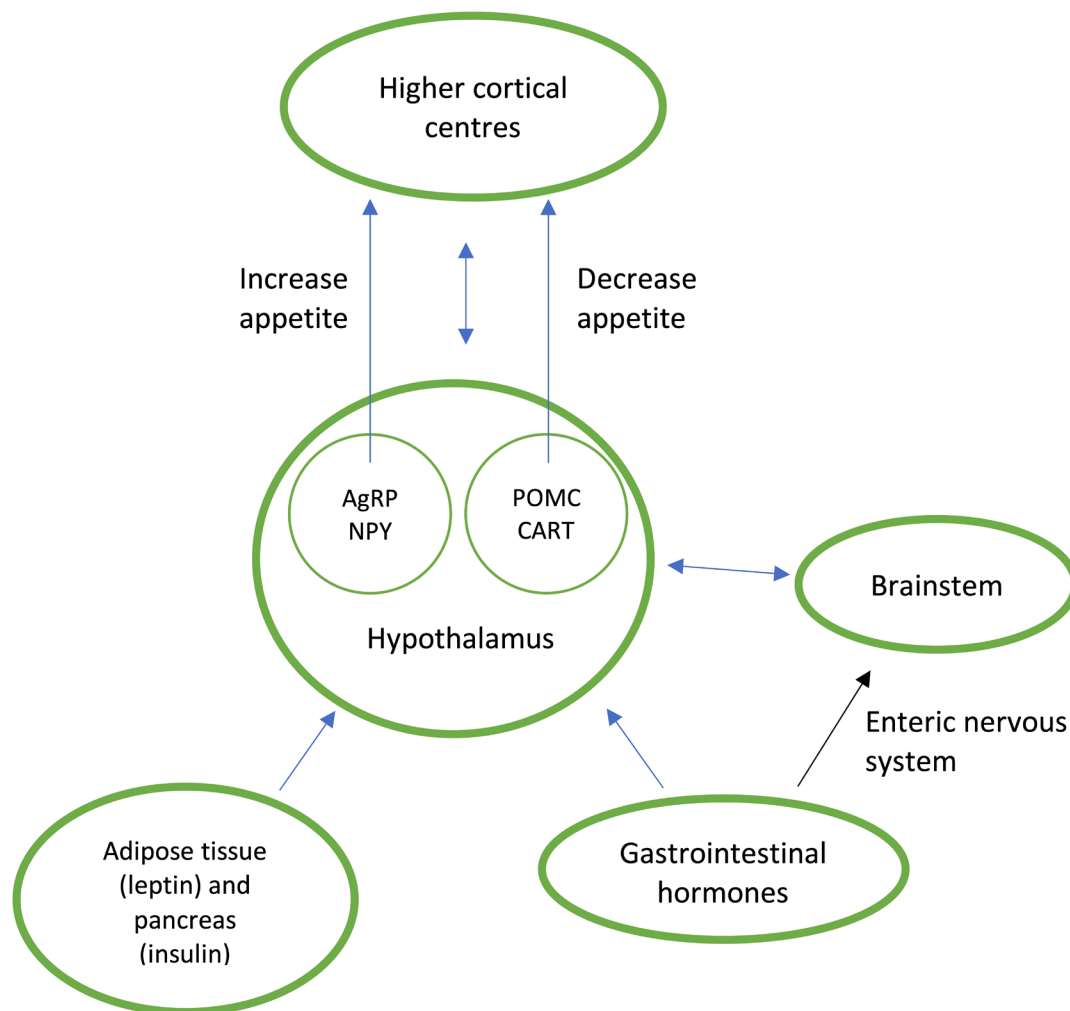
Higher cortical centres

Increase appetite

Decrease appetite

AgRP
NPY

POMC
CART

Hypothalamus

Brainstem

Enteric nervous system

Adipose tissue (leptin) and pancreas (insulin)

Gastrointestinal hormones